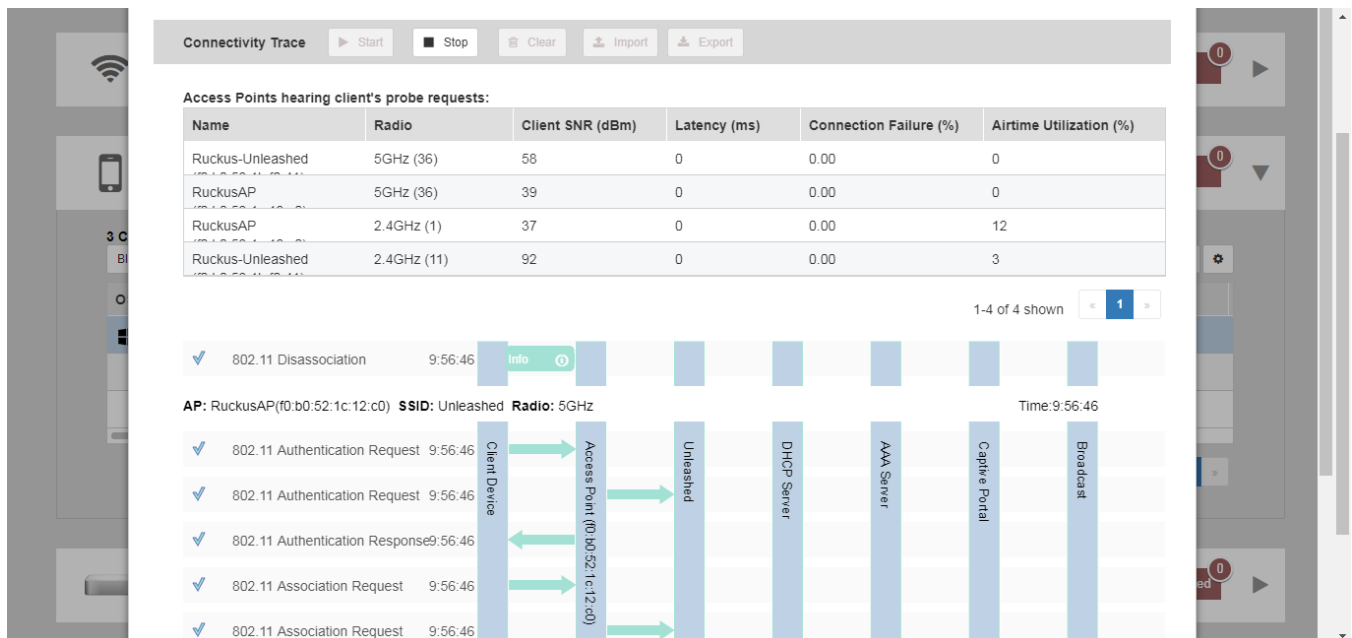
Connectivity Trace Start Stop Clear Import Export

Access Points hearing client's probe requests:

| Name | Radio | Client SNR (dBm) | Latency (ms) | Connection Failure (%) | Airtime Utilization (%) |
|---|---|---|---|---|---|
| Ruckus-Unleashed | 5GHz (36) | 58 | 0 | 0.00 | 0 |
| RuckusAP | 5GHz (36) | 39 | 0 | 0.00 | 0 |
| RuckusAP | 2.4GHz (1) | 37 | 0 | 0.00 | 12 |
| Ruckus-Unleashed | 2.4GHz (11) | 92 | 0 | 0.00 | 3 |

1-4 of 4 shown « 1 »

802.11 Disassociation 9:56:46 Info

AP: RuckusAP(f0:b0:52:1c:12:c0) SSID: Unleashed Radio: 5GHz Time:9:56:46

802.11 Authentication Request 9:56:46
802.11 Authentication Request 9:56:46
802.11 Authentication Response 9:56:46
802.11 Association Request 9:56:46
802.11 Association Request 9:56:46

Client Device
Access Point (f0:b0:52:1c:12:c0)
Unleashed
DHCP Server
AAA Server
Captive Portal
Broadcast

0
0
0
3 C
Bl
O
»
ed